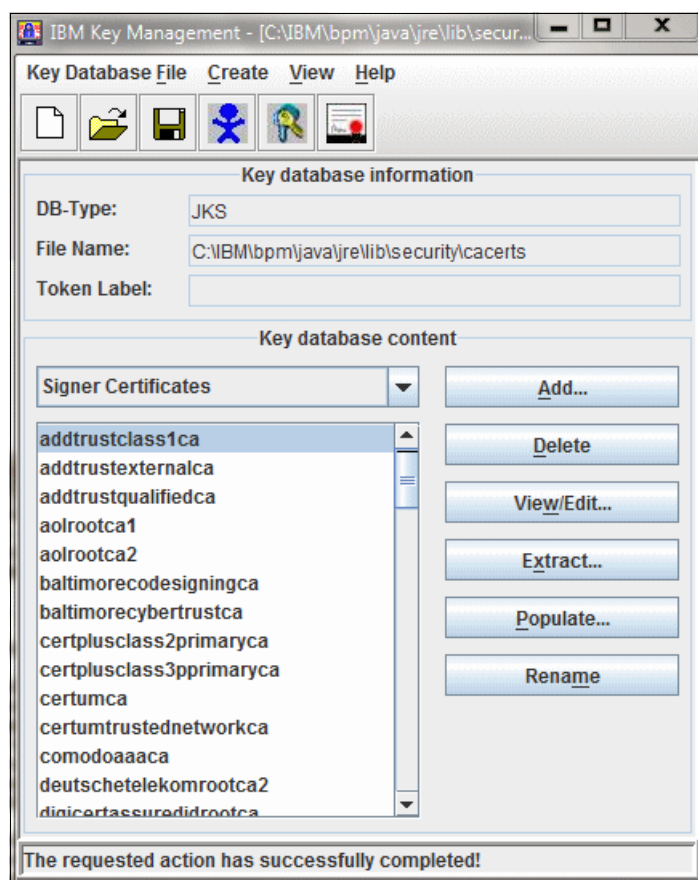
IBM Key Management - [C:\IBM\bpm\java\jre\lib\secur...

Key Database File Create View Help

Key database information

DB-Type: JKS

File Name: C:\IBM\bpm\java\jre\lib\security\cacerts

Token Label:

Key database content

Signer Certificates

addtrustclass1ca
addtrustexternalca
addtrustqualifiedca
aolrootca1
aolrootca2
baltimorecodesigningca
baltimorecybertrustca
certplusclass2primaryca
certplusclass3pprimaryca
certumca
certumtrustednetworkca
comodoaaaca
deutschetelekomrootca2
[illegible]

Add...
Delete
View/Edit...
Extract...
Populate...
Rename

The requested action has successfully completed!